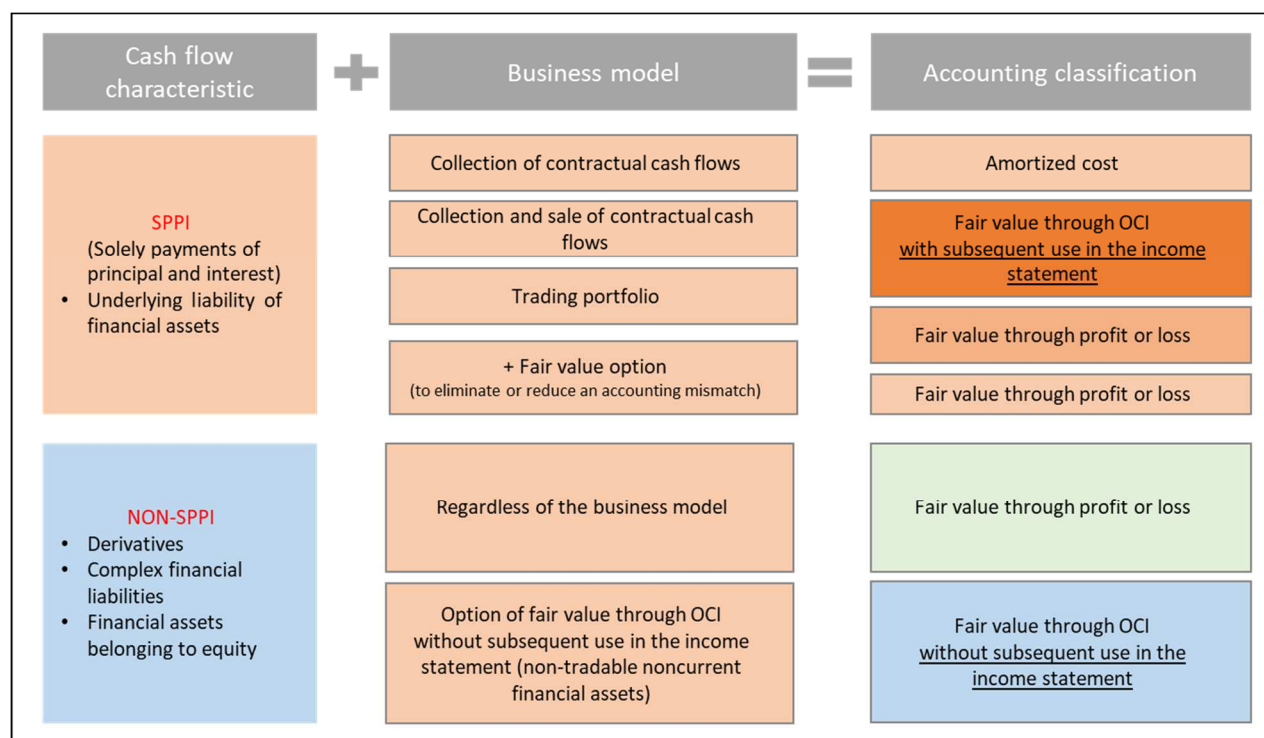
Cash flow characteristic

+

Business model

=

Accounting classification

SPPI
(Solely payments of principal and interest)
• Underlying liability of financial assets

Collection of contractual cash flows

Collection and sale of contractual cash flows

Trading portfolio

+ Fair value option
(to eliminate or reduce an accounting mismatch)

Amortized cost

Fair value through OCI
with subsequent use in the income statement

Fair value through profit or loss

Fair value through profit or loss

NON-SPPI
• Derivatives
• Complex financial liabilities
• Financial assets belonging to equity

Regardless of the business model

Option of fair value through OCI without subsequent use in the income statement (non-tradable noncurrent financial assets)

Fair value through profit or loss

Fair value through OCI
without subsequent use in the income statement